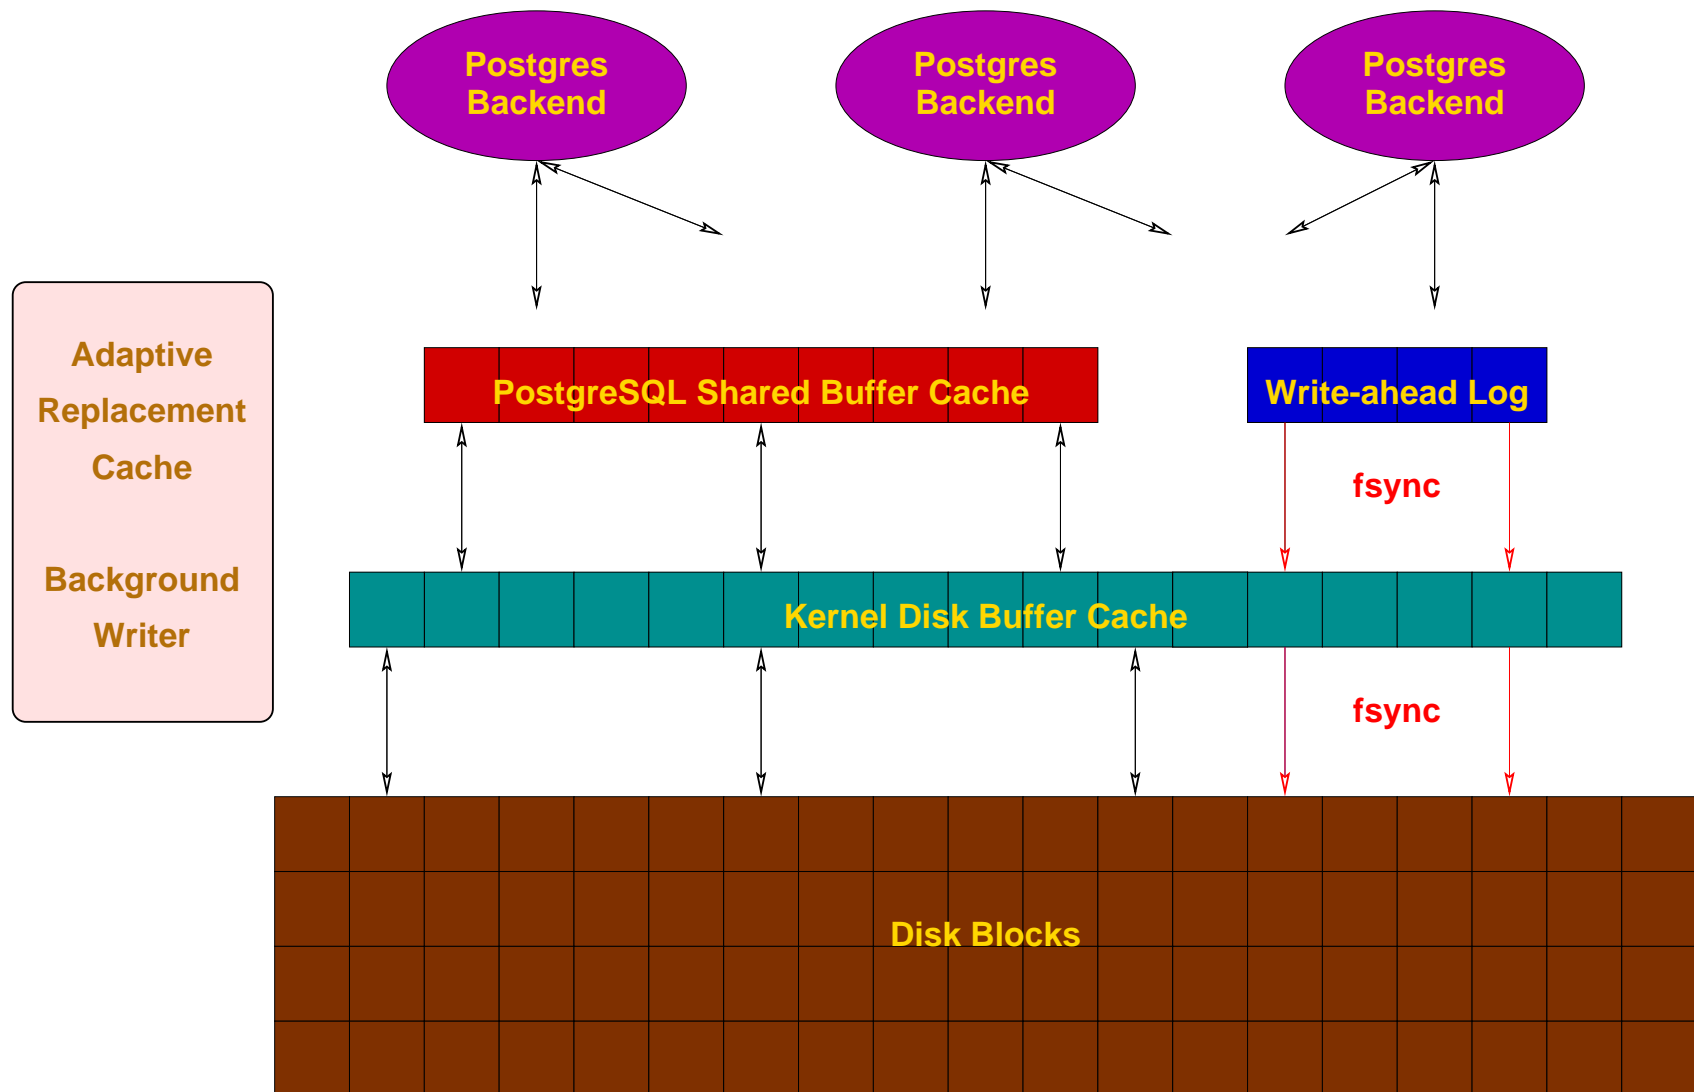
Postgres Backend

Postgres Backend

Postgres Backend

Adaptive Replacement Cache

Background Writer

PostgreSQL Shared Buffer Cache

Write-ahead Log

fsync

Kernel Disk Buffer Cache

fsync

Disk Blocks